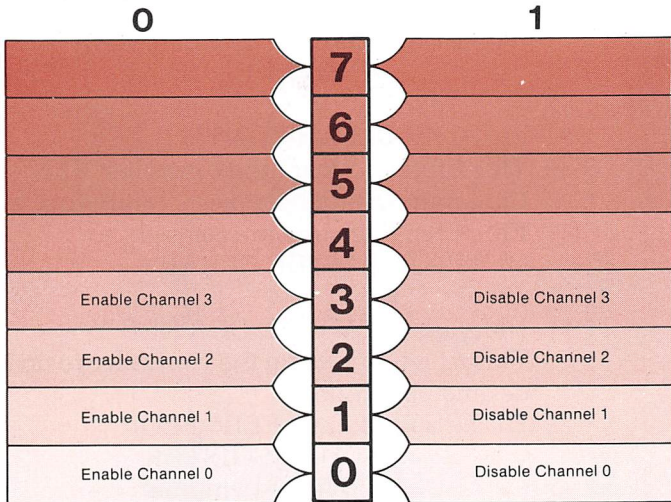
| 0 | | 1 |
|---|---|---|
| | 7 | |
| | 6 | |
| | 5 | |
| | 4 | |
| Enable Channel 3 | 3 | Disable Channel 3 |
| Enable Channel 2 | 2 | Disable Channel 2 |
| Enable Channel 1 | 1 | Disable Channel 1 |
| Enable Channel 0 | 0 | Disable Channel 0 |